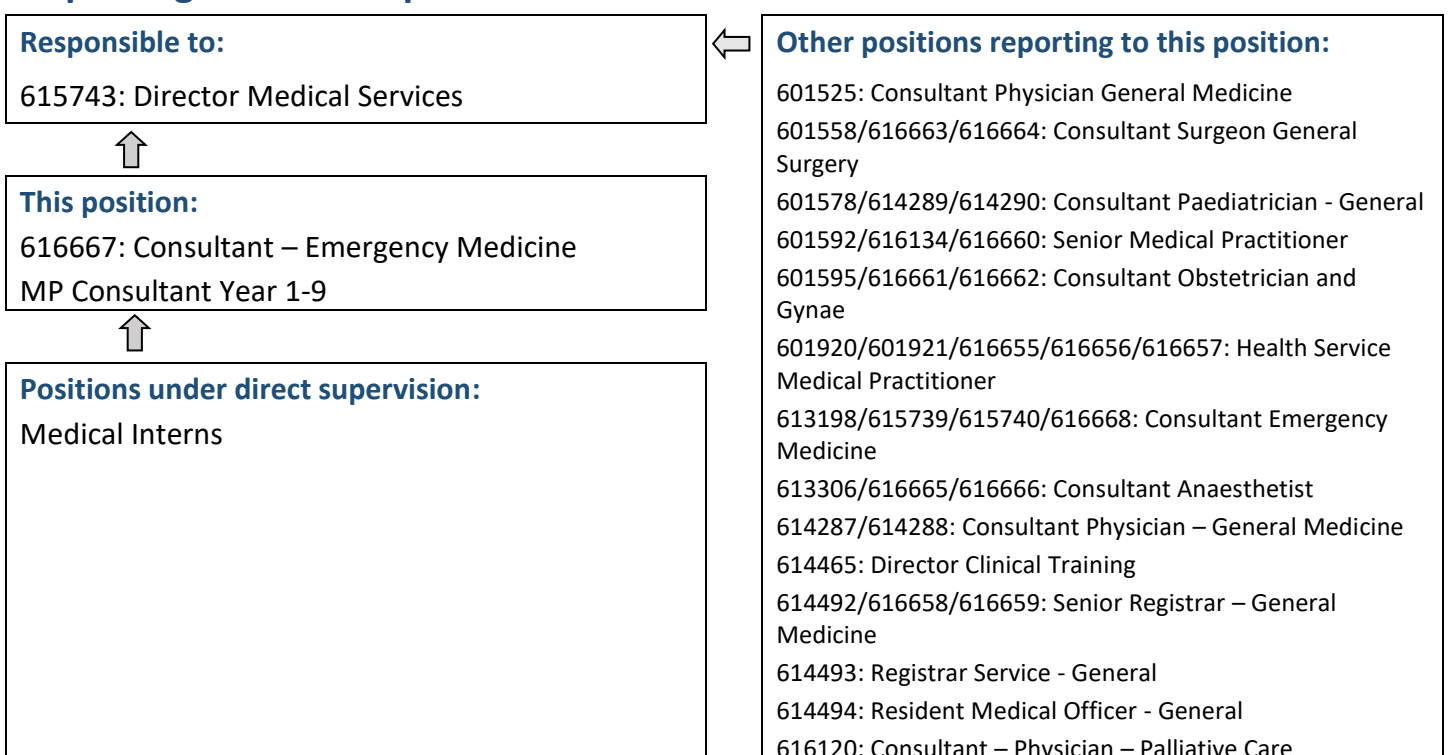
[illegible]

Responsible to:

615743: Director Medical Services

This position:

616667: Consultant – Emergency Medicine

MP Consultant Year 1-9

Positions under direct supervision:

Medical Interns

Other positions reporting to this position:

601525: Consultant Physician General Medicine

601558/616663/616664: Consultant Surgeon General Surgery

601578/614289/614290: Consultant Paediatrician - General

601592/616134/616660: Senior Medical Practitioner

601595/616661/616662: Consultant Obstetrician and Gynae

601920/601921/616655/616656/616657: Health Service Medical Practitioner

613198/615739/615740/616668: Consultant Emergency Medicine

613306/616665/616666: Consultant Anaesthetist

614287/614288: Consultant Physician – General Medicine

614465: Director Clinical Training

614492/616658/616659: Senior Registrar – General Medicine

614493: Registrar Service - General

614494: Resident Medical Officer - General

616120: Consultant – Physician – Palliative Care